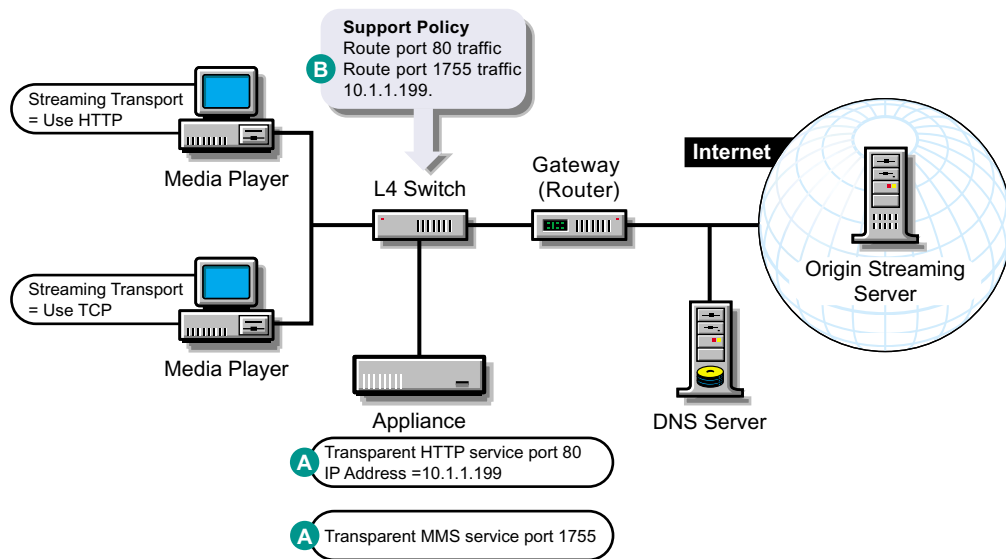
Support Policy
Route port 80 traffic
B
Route port 1755 traffic
10.1.1.199.

Streaming Transport
= Use HTTP

Media Player

L4 Switch

Gateway
(Router)

Internet

Streaming Transport
= Use TCP

Origin Streaming
Server

Media Player

Appliance

DNS Server

A
Transparent HTTP service port 80
IP Address =10.1.1.199

A
Transparent MMS service port 1755